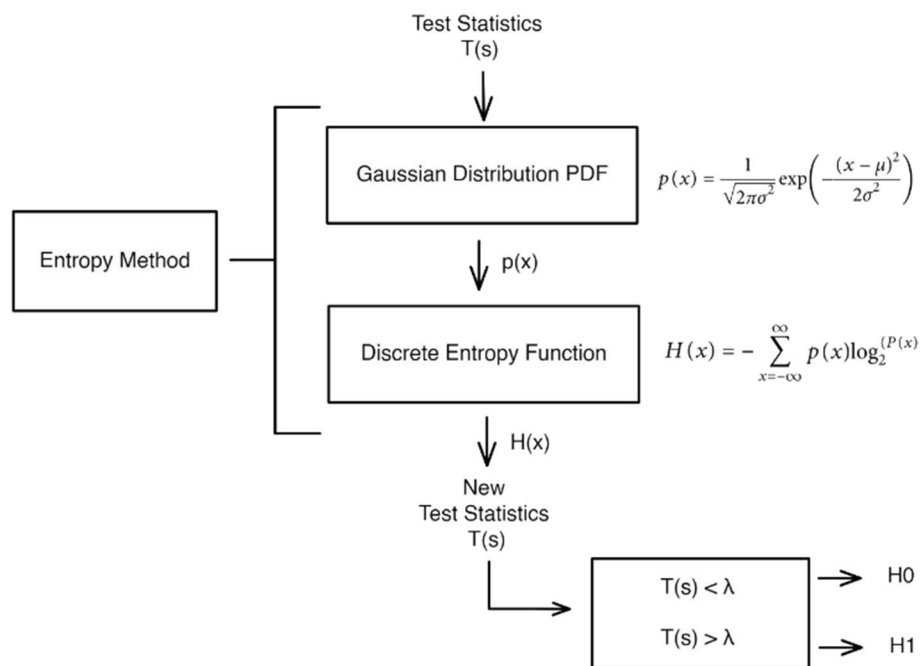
Test Statistics
T(s)

Entropy Method

Gaussian Distribution PDF

$p(x) = \frac{1}{\sqrt{2\pi\sigma^2}} \exp\left(-\frac{(x-\mu)^2}{2\sigma^2}\right)$

p(x)

Discrete Entropy Function

$H(x) = -\sum_{x=-\infty}^{\infty} p(x)\log_2^{(P(x)}$

H(x)

New
Test Statistics
T(s)

T(s) < λ

T(s) > λ

H0

H1